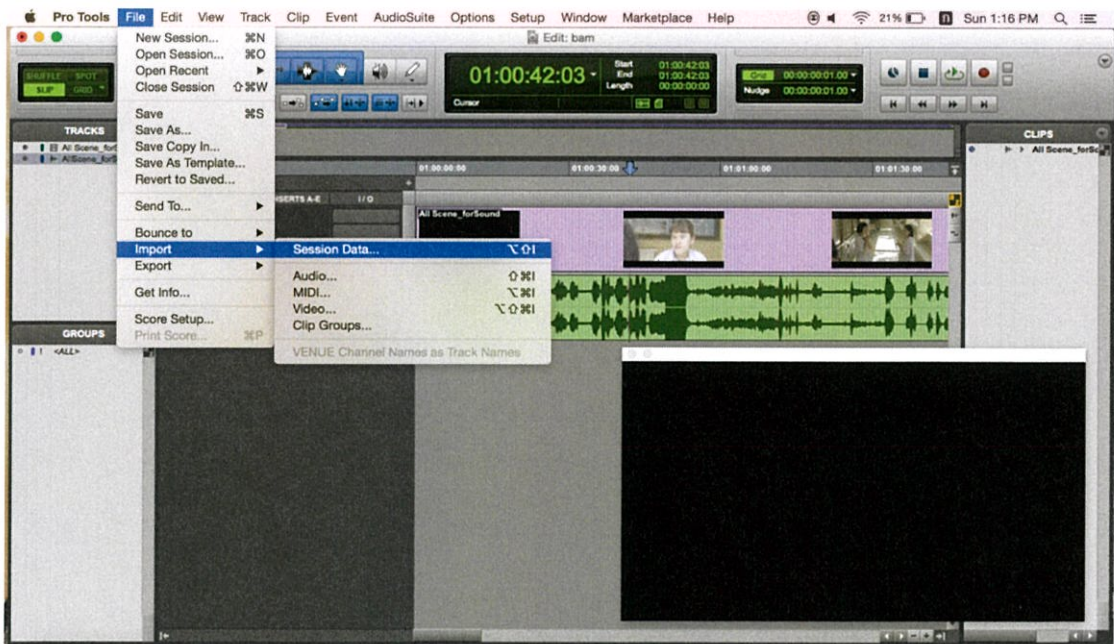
Pro Tools File Edit View Track Clip Event AudioSuite Options Setup Window Marketplace Help 21% Sun 1:16 PM

Edit: bam

New Session... ⌘N
Open Session... ⌘O
Open Recent ▶
Close Session ⇧⌘W

Save ⌘S
Save As...
Save Copy In...
Save As Template...
Revert to Saved...

Send To... ▶

Bounce to ▶
Import ▶
Export ▶

Get Info...

Score Setup...
Print Score... ⌘P

Session Data... ⌥⇧I

Audio... ⇧⌘I
MIDI... ⌥⌘I
Video... ⌥⇧⌘I
Clip Groups...

VENUE Channel Names as Track Names

SHUFFLE SPOT
SLIP GRID

01:00:42:03

Start 01:00:42:03
End 01:00:42:03
Length 00:00:00:00

Cursor

Grid 00:00:00:01.00
Nudge 00:00:00:01.00

TRACKS
All Scene_forS
All Scene_forS

GROUPS
<ALL>

INSERTS A-E I/O

01:00:00:00 01:00:30:00 01:01:00:00 01:01:30:00

All Scene_forSound

CLIPS
All Scene_forSo